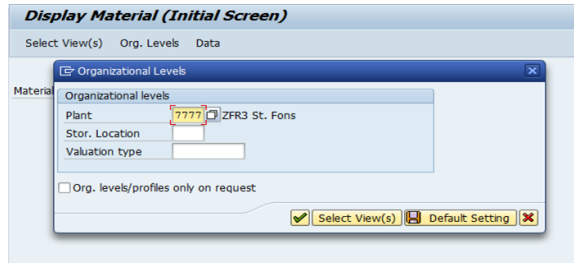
Display Material (Initial Screen)

Select View(s) Org. Levels Data

Material

Organizational Levels

Organizational levels

Plant 7777 ZFR3 St. Fons

Stor. Location

Valuation type

Org. levels/profiles only on request

Select View(s) Default Setting